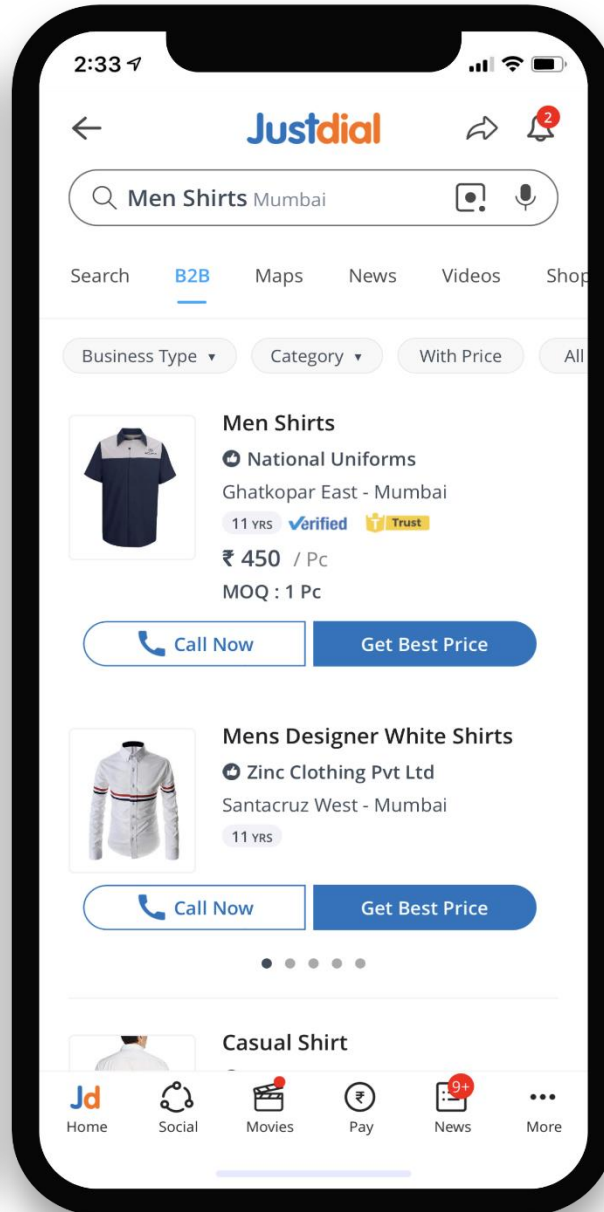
2:33

Justdial

2

Men Shirts Mumbai

Search B2B Maps News Videos Shop

Business Type ▾ Category ▾ With Price All

Men Shirts
National Uniforms
Ghatkopar East - Mumbai
11 YRS Verified Trust
₹ 450 / Pc
MOQ : 1 Pc

Call Now Get Best Price

Mens Designer White Shirts
Zinc Clothing Pvt Ltd
Santacruz West - Mumbai
11 YRS

Call Now Get Best Price

Casual Shirt

Jd Home Social Movies Pay 9+ News More